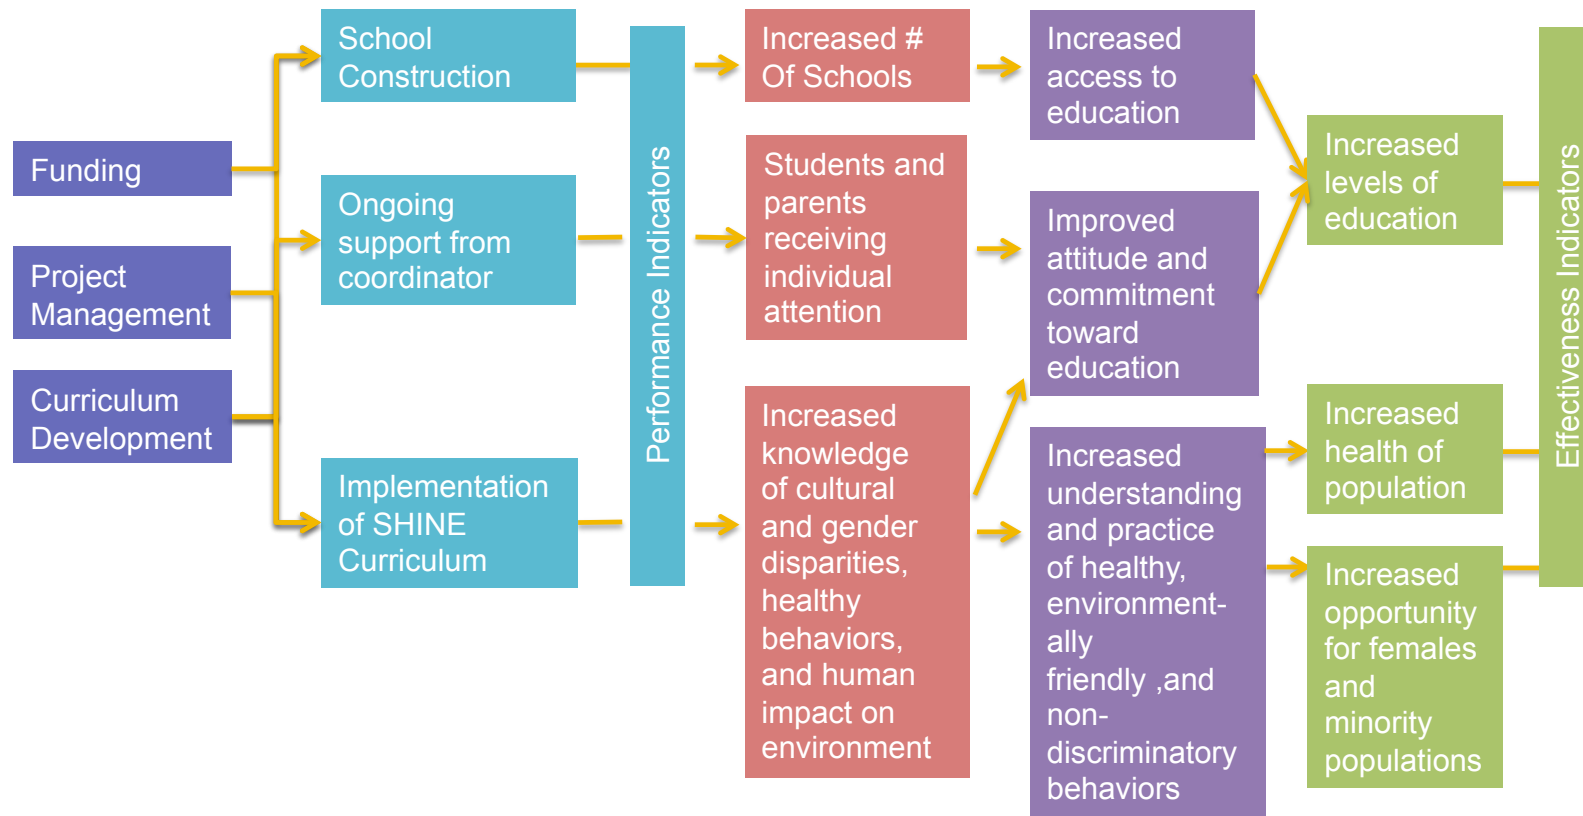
Funding

Project Management

Curriculum Development

School Construction

Ongoing support from coordinator

Implementation of SHINE Curriculum

Performance Indicators

Increased # Of Schools

Students and parents receiving individual attention

Increased knowledge of cultural and gender disparities, healthy behaviors, and human impact on environment

Increased access to education

Improved attitude and commitment toward education

Increased understanding and practice of healthy, environment-ally friendly ,and non-discriminatory behaviors

Increased levels of education

Increased health of population

Increased opportunity for females and minority populations

Effectiveness Indicators